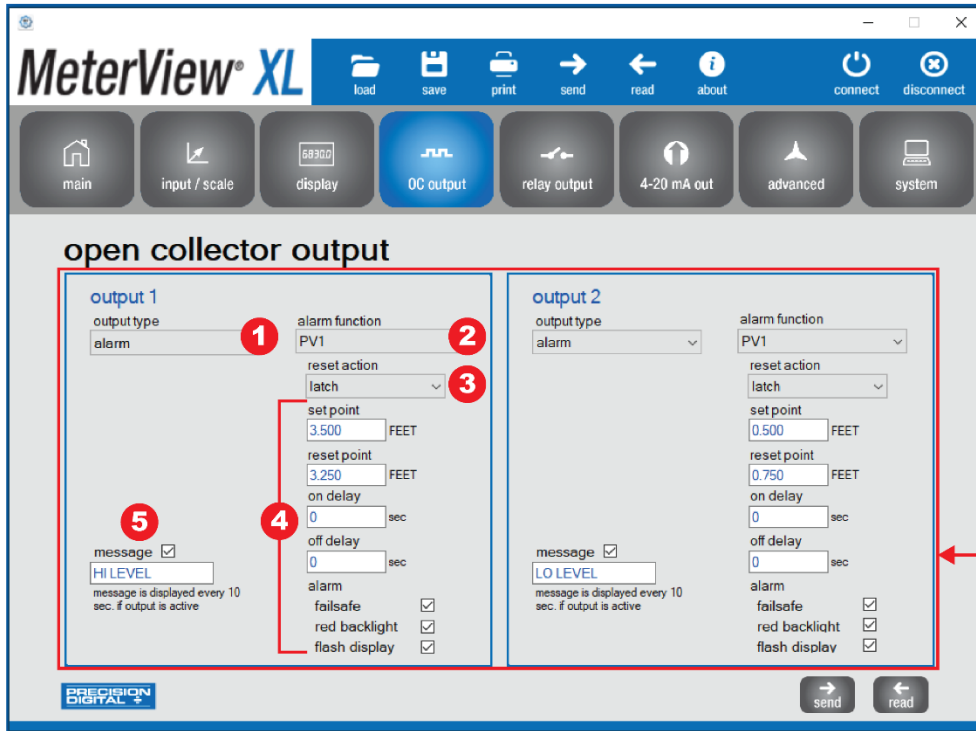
MeterView® XL

load save print send read about connect disconnect

main input / scale 68300 display OC output relay output 4-20 mA out advanced system

open collector output

output 1
output type
alarm
1
alarm function
PV1
2
reset action
latch
3
set point
3.500 FEET
reset point
3.250 FEET
on delay
4
0 sec
off delay
0 sec
alarm
failsafe ☑
red backlight ☑
flash display ☑
5
message ☑
HI LEVEL
message is displayed every 10 sec. if output is active

output 2
output type
alarm
alarm function
PV1
reset action
latch
set point
0.500 FEET
reset point
0.750 FEET
on delay
0 sec
off delay
0 sec
alarm
failsafe ☑
red backlight ☑
flash display ☑
message ☑
LO LEVEL
message is displayed every 10 sec. if output is active

PRECISION DIGITAL

send read